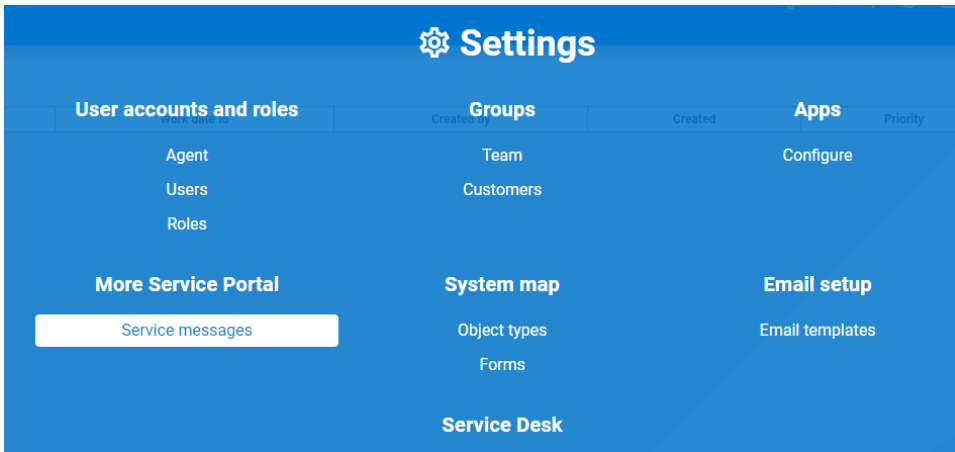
Settings

User accounts and roles
Agent
Users
Roles

Groups
Team
Customers

Apps
Configure

More Service Portal
Service messages

System map
Object types
Forms

Email setup
Email templates

Service Desk